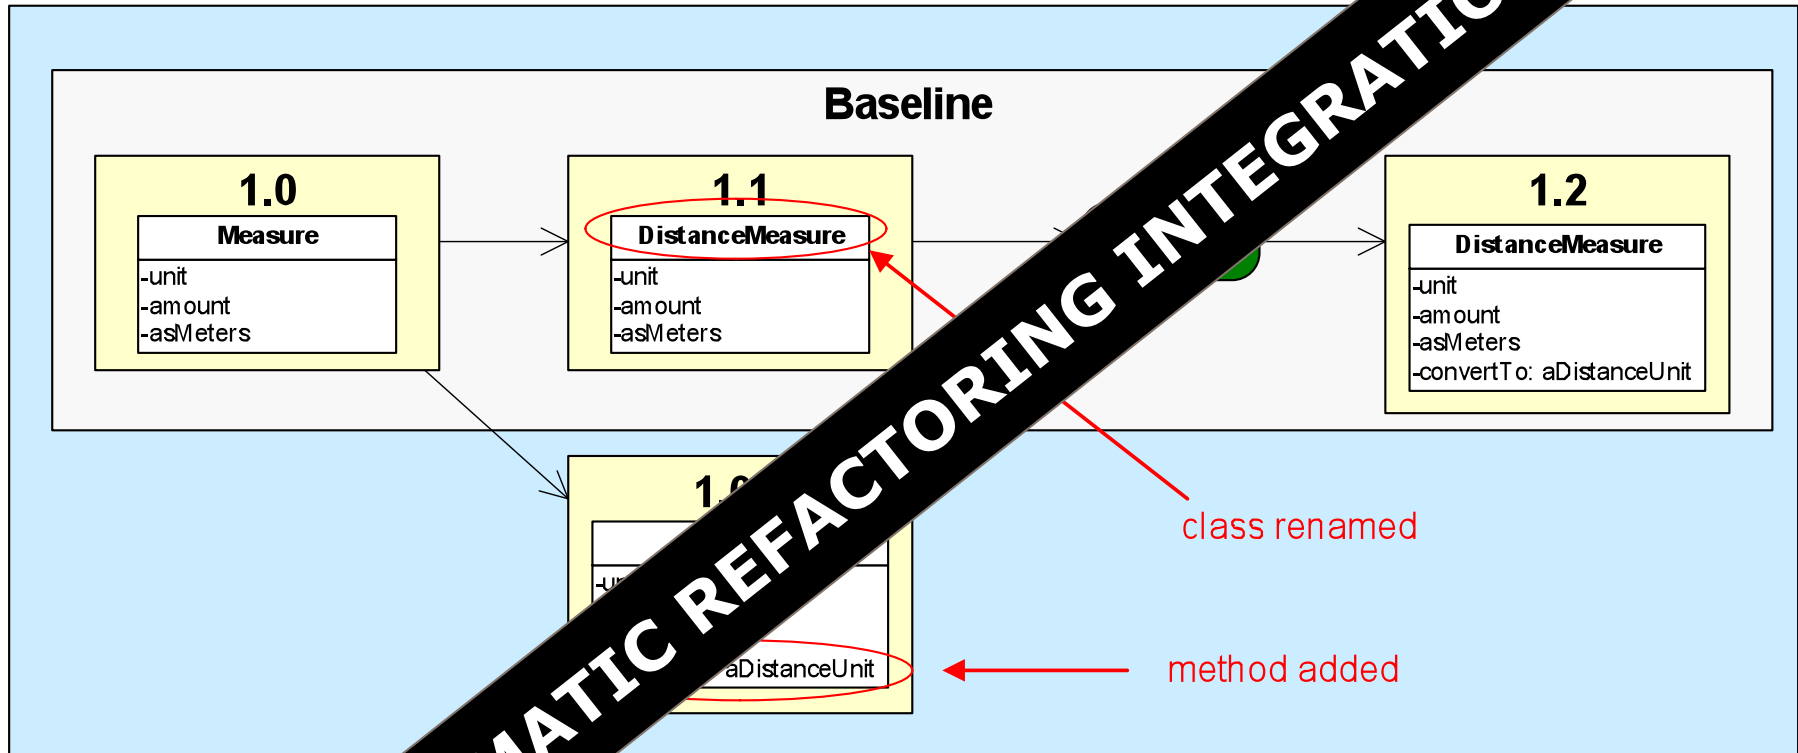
Baseline

1.0
Measure
-unit
-amount
-asMeters

1.1
DistanceMeasure
-unit
-amount
-asMeters

1.2
DistanceMeasure
-unit
-amount
-asMeters
-convertTo: aDistanceUnit

1.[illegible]
-u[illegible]
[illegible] aDistanceUnit

class renamed

method added

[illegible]ATIC REFACTORING INTEGRATIO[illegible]